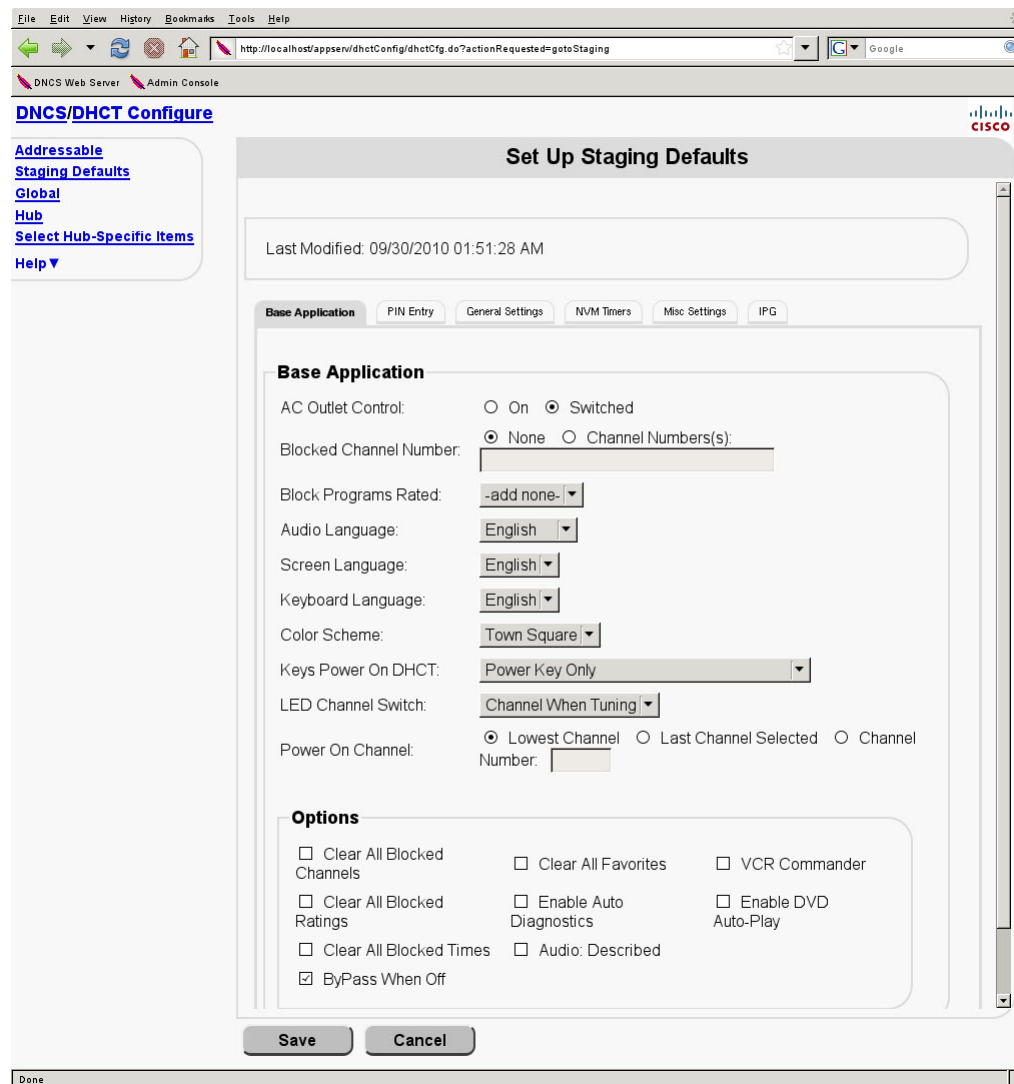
File Edit View History Bookmarks Tools Help

http://localhost/appserv/dhctConfig/dhctCfg.do?actionRequested=gotoStaging

Google

DNCS Web Server Admin Console

DNCS/DHCT Configure

cisco

Addressable
Staging Defaults
Global
Hub
Select Hub-Specific Items
Help ▼

Set Up Staging Defaults

Last Modified: 09/30/2010 01:51:28 AM

Base Application | PIN Entry | General Settings | NVM Timers | Misc Settings | IPG

Base Application

AC Outlet Control: ○ On ⦿ Switched

Blocked Channel Number: ⦿ None ○ Channel Numbers(s):

Block Programs Rated: -add none-

Audio Language: English

Screen Language: English

Keyboard Language: English

Color Scheme: Town Square

Keys Power On DHCT: Power Key Only

LED Channel Switch: Channel When Tuning

Power On Channel: ⦿ Lowest Channel ○ Last Channel Selected ○ Channel Number:

Options

☐ Clear All Blocked Channels ☐ Clear All Favorites ☐ VCR Commander

☐ Clear All Blocked Ratings ☐ Enable Auto Diagnostics ☐ Enable DVD Auto-Play

☐ Clear All Blocked Times ☐ Audio: Described

☑ ByPass When Off

Save Cancel

Done